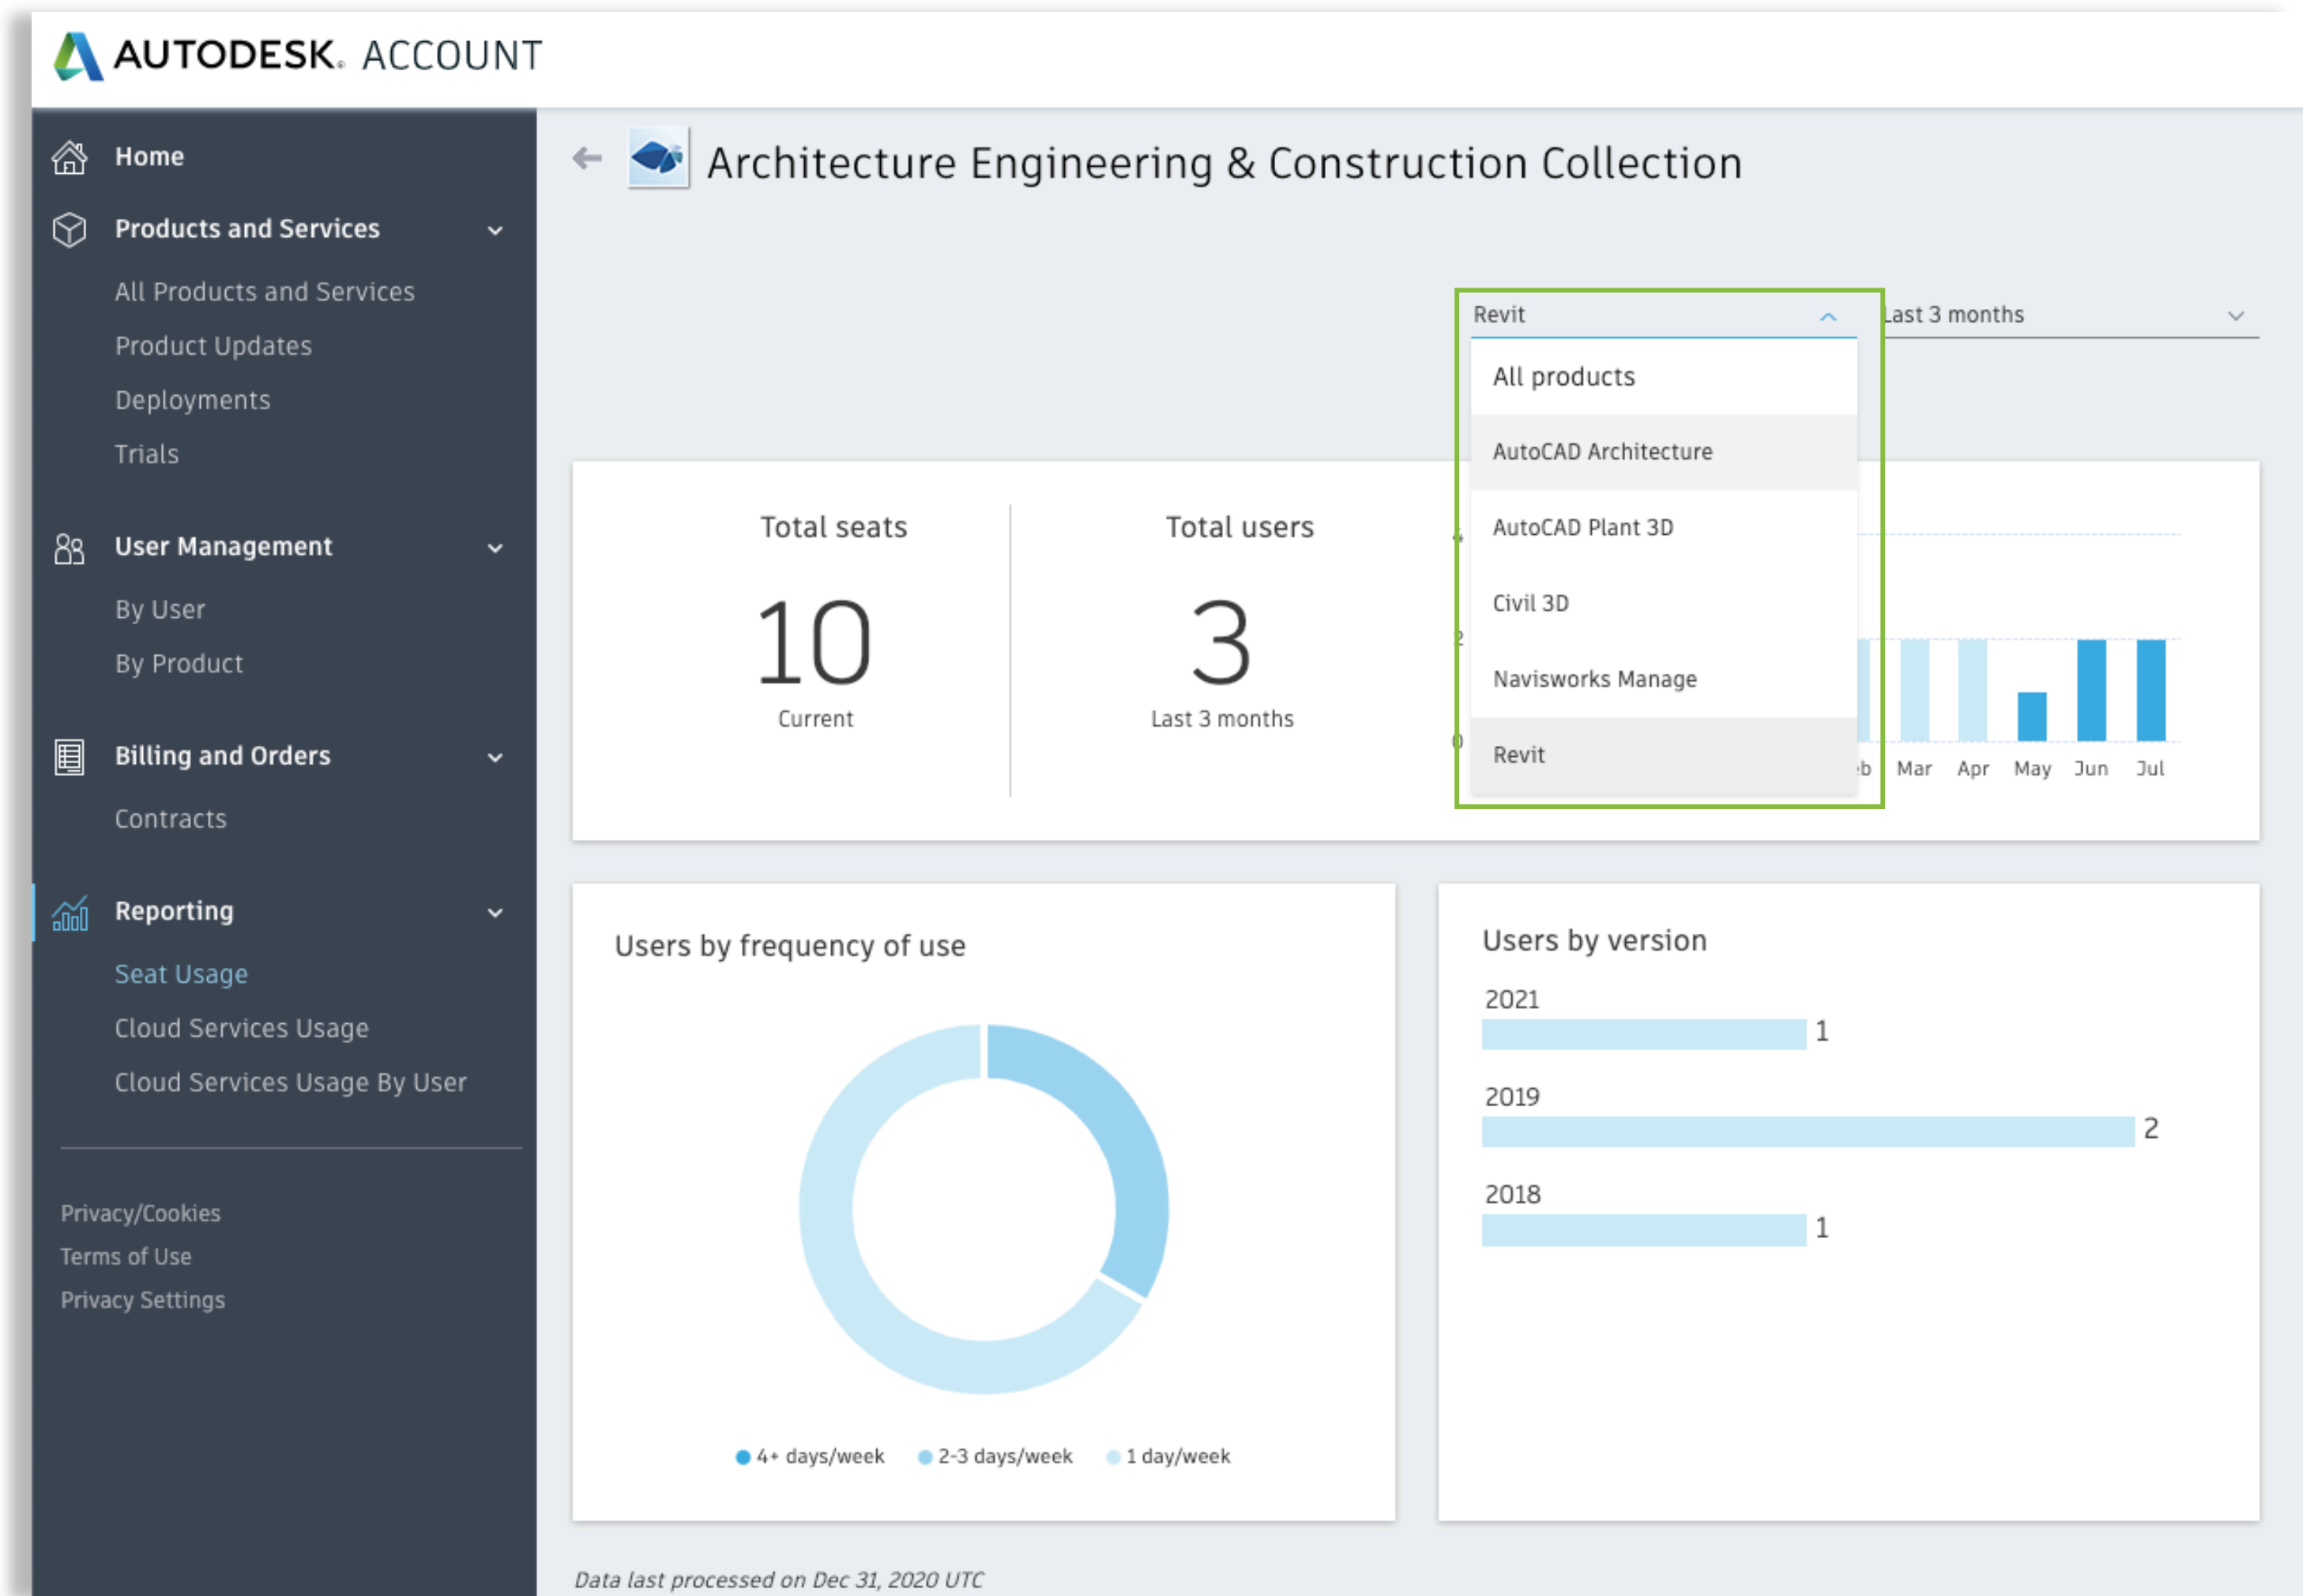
AUTODESK. ACCOUNT

Home

Products and Services

All Products and Services

Product Updates

Deployments

Trials

User Management

By User

By Product

Billing and Orders

Contracts

Reporting

Seat Usage

Cloud Services Usage

Cloud Services Usage By User

Privacy/Cookies

Terms of Use

Privacy Settings

Architecture Engineering & Construction Collection

Revit

All products

AutoCAD Architecture

AutoCAD Plant 3D

Civil 3D

Navisworks Manage

Revit

Last 3 months

Total seats

10

Current

Total users

3

Last 3 months

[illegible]b Mar Apr May Jun Jul

Users by frequency of use

4+ days/week 2-3 days/week 1 day/week

Users by version

2021

1

2019

2

2018

1

Data last processed on Dec 31, 2020 UTC